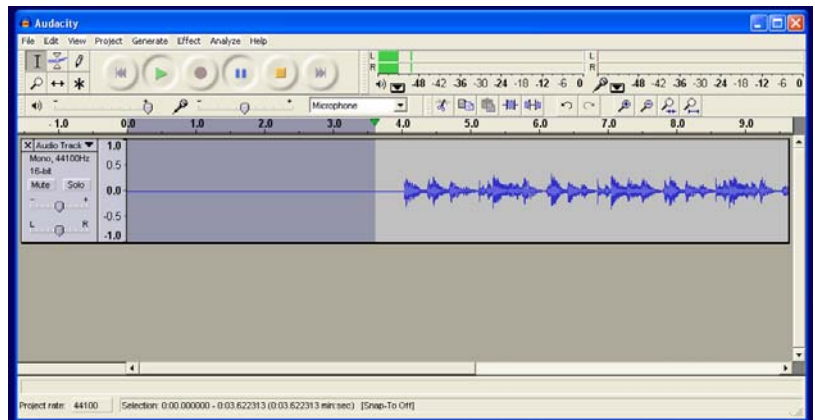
Audacity

File Edit View Project Generate Effect Analyze Help

L
R
-48 -42 -36 -30 -24 -18 -12 -6 0

L
R
-48 -42 -36 -30 -24 -18 -12 -6 0

Microphone

-1.0 0.0 1.0 2.0 3.0 4.0 5.0 6.0 7.0 8.0 9.0

X Audio Track
Mono, 44100Hz
16-bit
Mute Solo
L R

1.0
0.5
0.0
-0.5
-1.0

Project rate: 44100 Selection: 0:00.000000 - 0:03.622313 (0:03.622313 min:sec) [Snap-To Off]